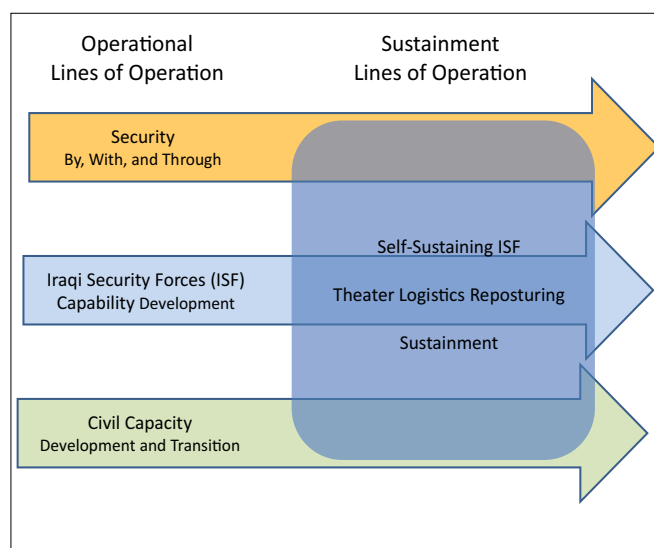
Operational Lines of Operation

Sustainment Lines of Operation

Security
By, With, and Through

Self-Sustaining ISF

Iraqi Security Forces (ISF)
Capability Development

Theater Logistics Reposturing

Sustainment

Civil Capacity
Development and Transition